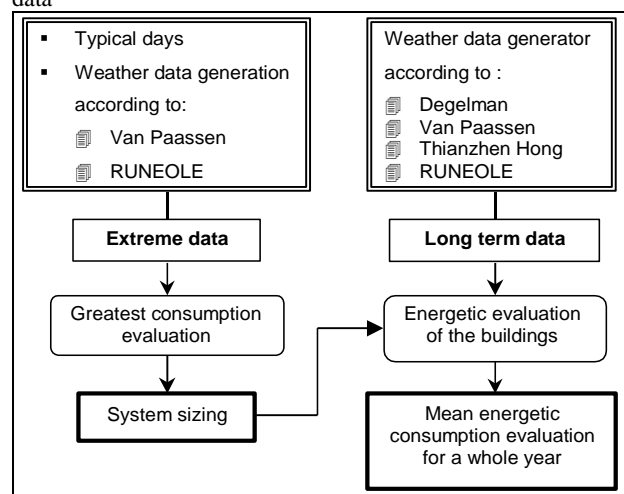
data

Typical days

Weather data generation according to:

Van Paassen

RUNEOLE

Weather data generator according to :

Degelman

Van Paassen

Thianzhen Hong

RUNEOLE

**Extreme data**

**Long term data**

Greatest consumption evaluation

Energetic evaluation of the buildings

System sizing

Mean energetic consumption evaluation for a whole year